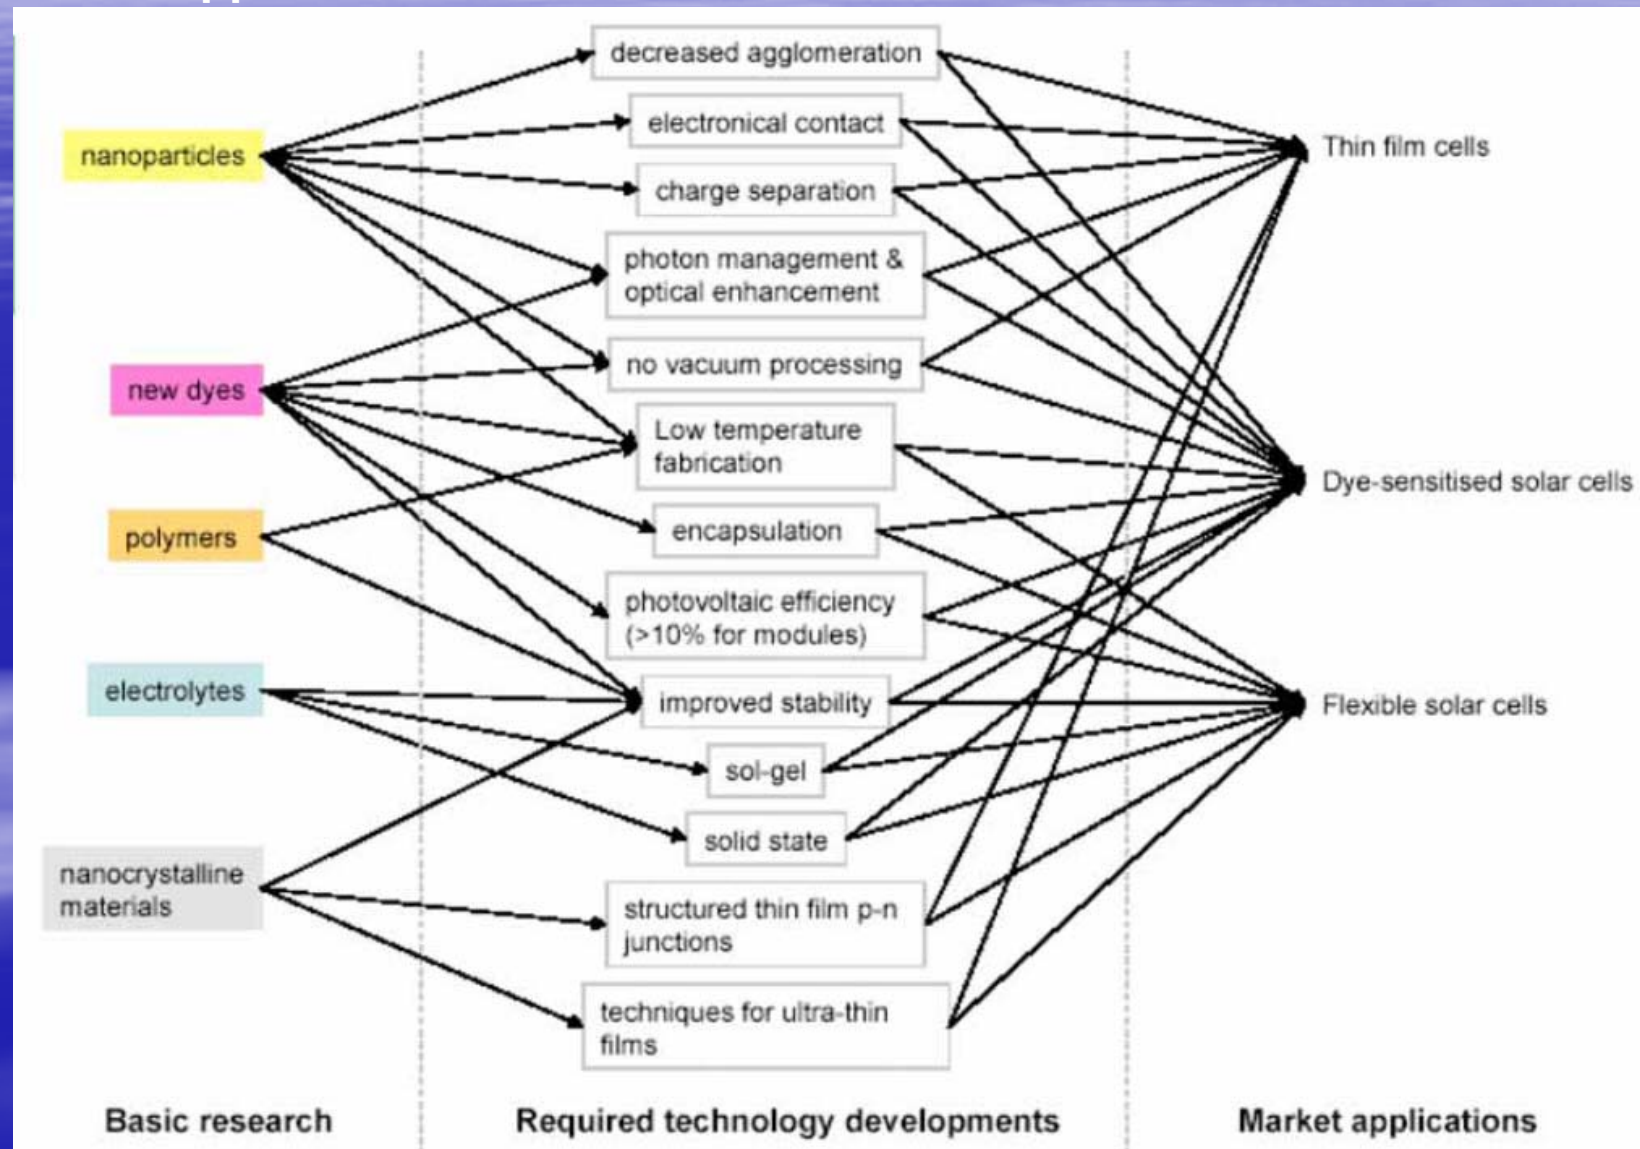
nanoparticles

new dyes

polymers

electrolytes

nanocrystalline materials

decreased agglomeration

electronical contact

charge separation

photon management & optical enhancement

no vacuum processing

Low temperature fabrication

encapsulation

photovoltaic efficiency (>10% for modules)

improved stability

sol-gel

solid state

structured thin film p-n junctions

techniques for ultra-thin films

Thin film cells

Dye-sensitised solar cells

Flexible solar cells

Basic research

Required technology developments

Market applications